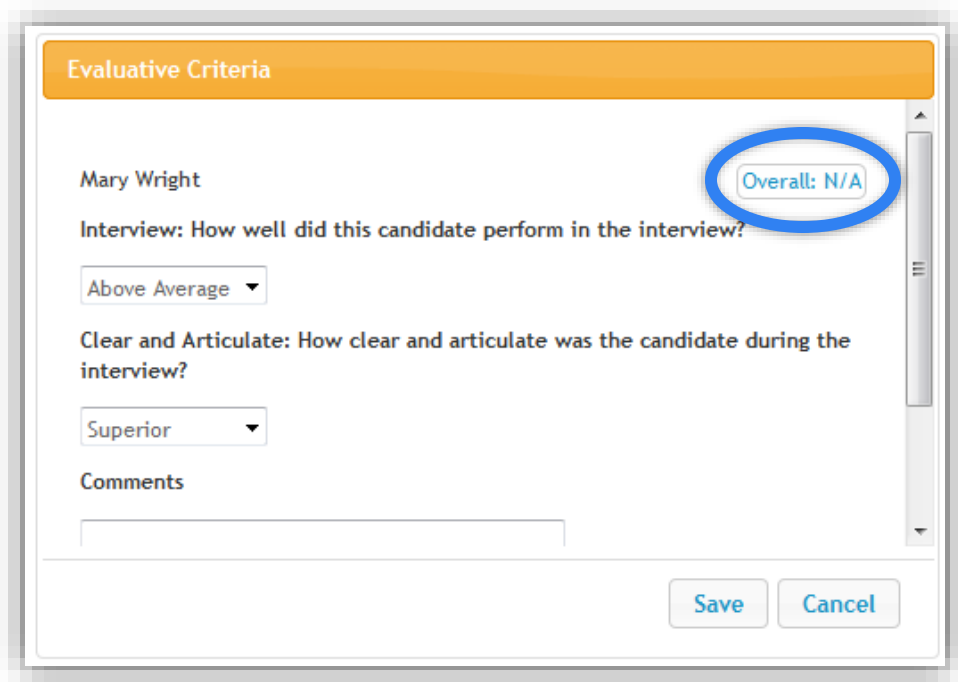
Evaluative Criteria

Mary Wright

Overall: N/A

Interview: How well did this candidate perform in the interview?

Above Average

Clear and Articulate: How clear and articulate was the candidate during the interview?

Superior

Comments

Save

Cancel